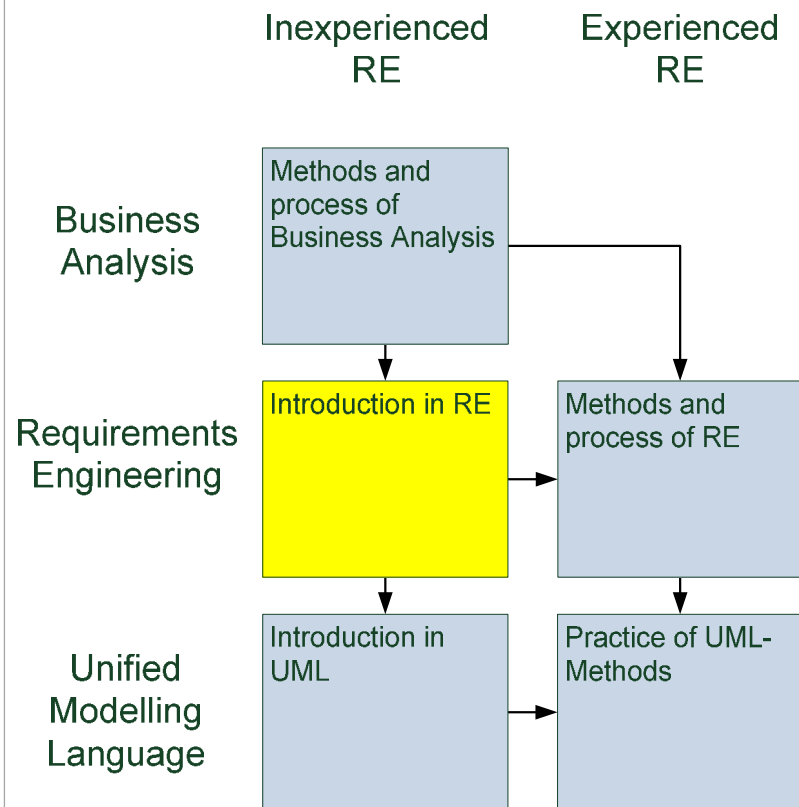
Inexperienced RE

Experienced RE

Business Analysis

Methods and process of Business Analysis

Requirements Engineering

Introduction in RE

Methods and process of RE

Unified Modelling Language

Introduction in UML

Practice of UML-Methods